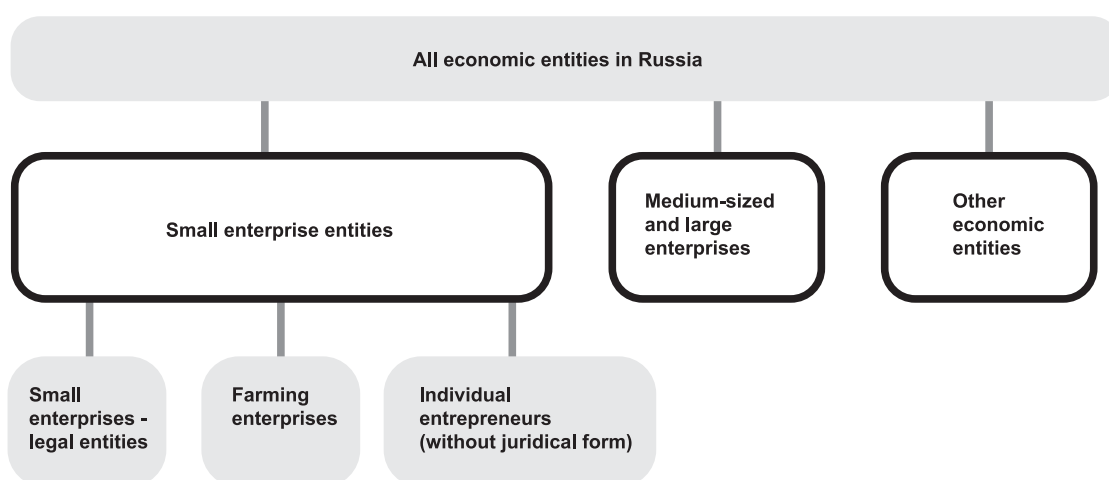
All economic entities in Russia

Small enterprise entities

Medium-sized and large enterprises

Other economic entities

Small enterprises - legal entities

Farming enterprises

Individual entrepreneurs (without juridical form)